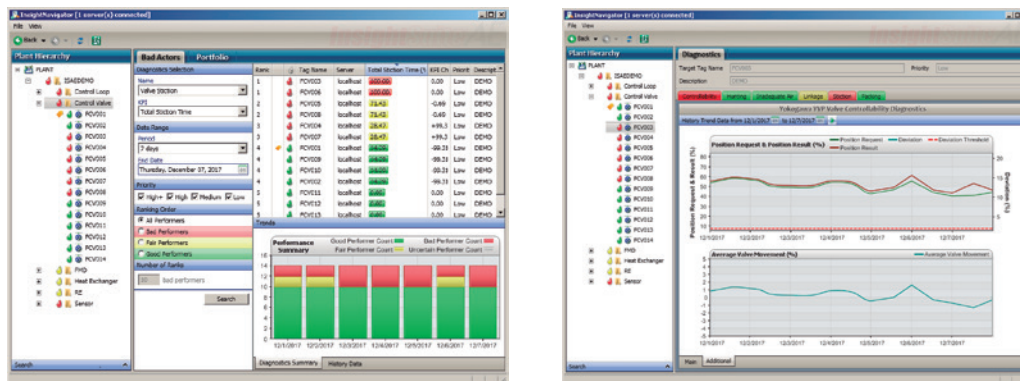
InsightNavigator [1 server(s) connected]

File View

Back

Plant Hierarchy

PLANT
ISAEDEMO
Control Loop
Control Valve
FCV001
FCV002
FCV003
FCV004
FCV005
FCV006
FCV007
FCV008
FCV009
FCV010
FCV011
FCV012
FCV013
FCV014
FHD
Heat Exchanger
RE
Sensor

Search

Bad Actors | Portfolio

Diagnostics Selection
Name
Valve Stiction
KPI
Total Stiction Time
Date Range
Period
7 days
End Date
Thursday, December 07, 2017
Priority
High+ High Medium Low
Ranking Order
All Performers
Bad Performers
Fair Performers
Good Performers
Number of Ranks
Bad performers
Search

| Rank | Tag Name | Server | Total Stiction Time (% | KPI Ch | Priorit | Descript |
|---|---|---|---|---|---|---|
| 1 | FCV003 | localhost | 100.00 | 0.00 | Low | DEMO |
| 2 | FCV006 | localhost | 100.00 | 0.00 | Low | DEMO |
| 3 | FCV005 | localhost | 71.43 | -0.69 | Low | DEMO |
| 3 | FCV008 | localhost | 71.43 | -0.60 | Low | DEMO |
| 5 | FCV004 | localhost | 28.47 | +99.3 | Low | DEMO |
| 5 | FCV007 | localhost | 28.47 | +99.3 | Low | DEMO |
| 6 | FCV001 | localhost | 14.26 | -99.21 | Low | DEMO |
| 7 | FCV009 | localhost | 14.26 | -99.21 | Low | DEMO |
| 8 | FCV010 | localhost | 14.26 | -99.21 | Low | DEMO |
| 9 | FCV002 | localhost | 14.26 | -99.31 | Low | DEMO |
| 10 | FCV011 | localhost | 0.00 | 0.00 | Low | DEMO |
| 11 | FCV012 | localhost | 0.00 | 0.00 | Low | DEMO |
| 12 | FCV013 | localhost | 0.00 | 0.00 | Low | DEMO |

Trends

Performance Summary
Good Performer Count
Bad Performer Count
Fair Performer Count
Uncertain Performer Count

14
12
10
8
6
4
2
0
12/1/2017 12/2/2017 12/3/2017 12/4/2017 12/5/2017 12/6/2017 12/7/2017

Diagnostics Summary | History Data

InsightNavigator [1 server(s) connected]

File View

Back

Plant Hierarchy

PLANT
ISAEDEMO
Control Loop
Control Valve
FCV001
FCV002
FCV003
FCV004
FCV005
FCV006
FCV007
FCV008
FCV009
FCV010
FCV011
FCV012
FCV013
FCV014
FHD
Heat Exchanger
RE
Sensor

Diagnostics

Target Tag Name FCV003
Priority Low
Description DEMO

Controllability | Hunting | Inadequate Air | Linkage | Stiction | Packing

Yokogawa SVP Valve Controllability Diagnostics

History Trend Data from 12/1/2017 to 12/7/2017

Position Request & Position Result (%)
Position Request
Position Result
Deviation
Deviation Threshold

Position Request & Result (%)
Deviation (%)
100
80
60
40
20
0
20
15
10
5
0
12/1/2017 12/2/2017 12/3/2017 12/4/2017 12/5/2017 12/6/2017 12/7/2017

Average Valve Movement (%)
Average Valve Movement
4
3
2
1
0
-1
-2
-3
-4
12/1/2017 12/2/2017 12/3/2017 12/4/2017 12/5/2017 12/6/2017 12/7/2017

Main | Additional